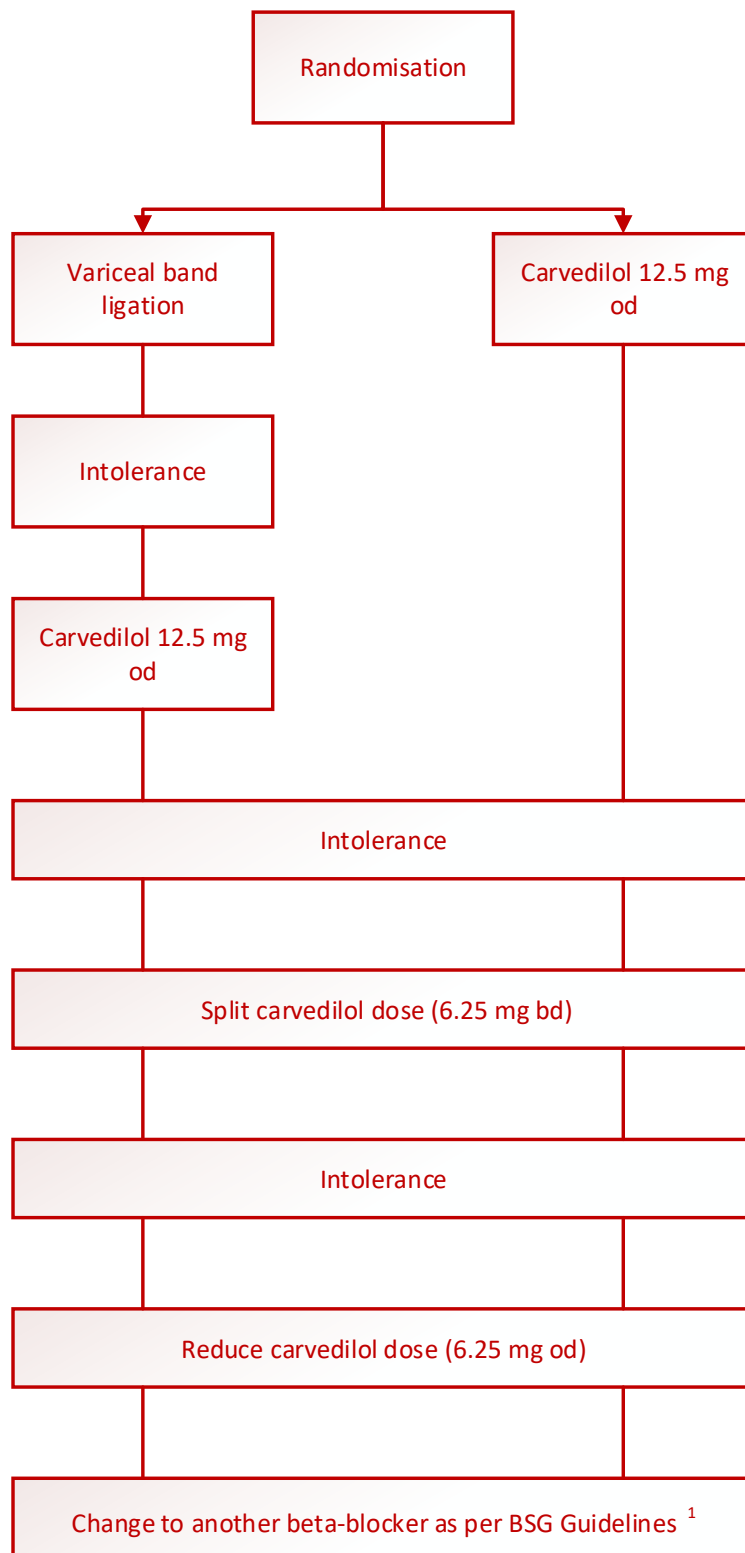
Randomisation

Variceal band ligation

Carvedilol 12.5 mg od

Intolerance

Carvedilol 12.5 mg od

Intolerance

Split carvedilol dose (6.25 mg bd)

Intolerance

Reduce carvedilol dose (6.25 mg od)

Change to another beta-blocker as per BSG Guidelines $^1$